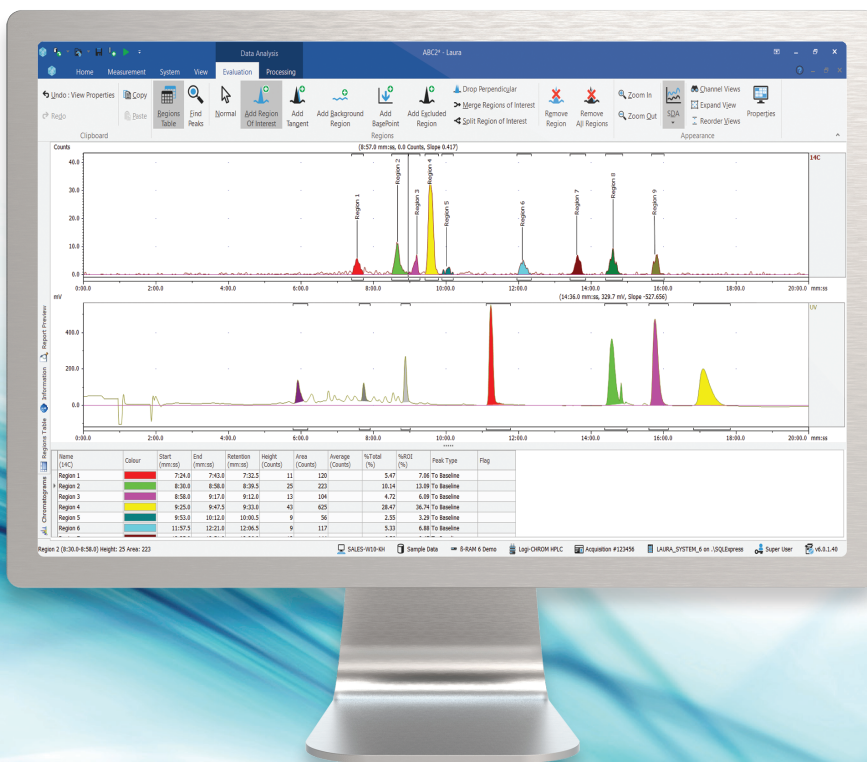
Data Analysis

ABC2* - Laura

Home Measurement System View Evaluation Processing

Undo : View Properties

Redo

Copy

Paste

Clipboard

Regions Table

Find Peaks

Normal

Add Region Of Interest

Add Tangent

Add Background Region

Add BasePoint

Add Excluded Region

Drop Perpendicular

Merge Regions of Interest

Split Region of Interest

Regions

Remove Region

Remove All Regions

Zoom In

Zoom Out

SDA

Channel Views

Expand View

Reorder Views

Properties

Appearance

Counts

(8:57.0 mm:ss, 0.0 Counts, Slope 0.417)

14C

40.0

30.0

20.0

10.0

0.0

Region 1

Region 2

Region 3

Region 4

Region 5

Region 6

Region 7

Region 8

Region 9

0:00.0 2:00.0 4:00.0 6:00.0 8:00.0 10:00.0 12:00.0 14:00.0 16:00.0 18:00.0 20:00.0 mm:ss

mV

(14:36.0 mm:ss, 329.7 mV, Slope -527.656)

UV

400.0

200.0

0.0

0:00.0 2:00.0 4:00.0 6:00.0 8:00.0 10:00.0 12:00.0 14:00.0 16:00.0 18:00.0 20:00.0 mm:ss

Report Preview

Information

Regions Table

Chromatograms

| Name (14C) | Colour | Start (mm:ss) | End (mm:ss) | Retention (mm:ss) | Height (Counts) | Area (Counts) | Average (Counts) | %Total (%) | %ROI (%) | Peak Type | Flag |
|---|---|---|---|---|---|---|---|---|---|---|---|
| Region 1 | | 7:24.0 | 7:43.0 | 7:32.5 | 11 | 120 | | 5.47 | 7.06 | To Baseline | |
| Region 2 | | 8:30.0 | 8:58.0 | 8:39.5 | 25 | 223 | | 10.14 | 13.09 | To Baseline | |
| Region 3 | | 8:58.0 | 9:17.0 | 9:12.0 | 13 | 104 | | 4.72 | 6.09 | To Baseline | |
| Region 4 | | 9:25.0 | 9:47.5 | 9:33.0 | 43 | 625 | | 28.47 | 36.74 | To Baseline | |
| Region 5 | | 9:53.0 | 10:12.0 | 10:00.5 | 9 | 56 | | 2.55 | 3.29 | To Baseline | |
| Region 6 | | 11:57.5 | 12:21.0 | 12:06.5 | 9 | 117 | | 5.33 | 6.88 | To Baseline | |

Region 2 (8:30.0-8:58.0) Height: 25 Area: 223

SALES-W10-KH

Sample Data

B-RAM 6 Demo

Logi-CHROM HPLC

Acquisition #123456

LAURA_SYSTEM_6 on .\SQLExpress

Super User

v6.0.1.40